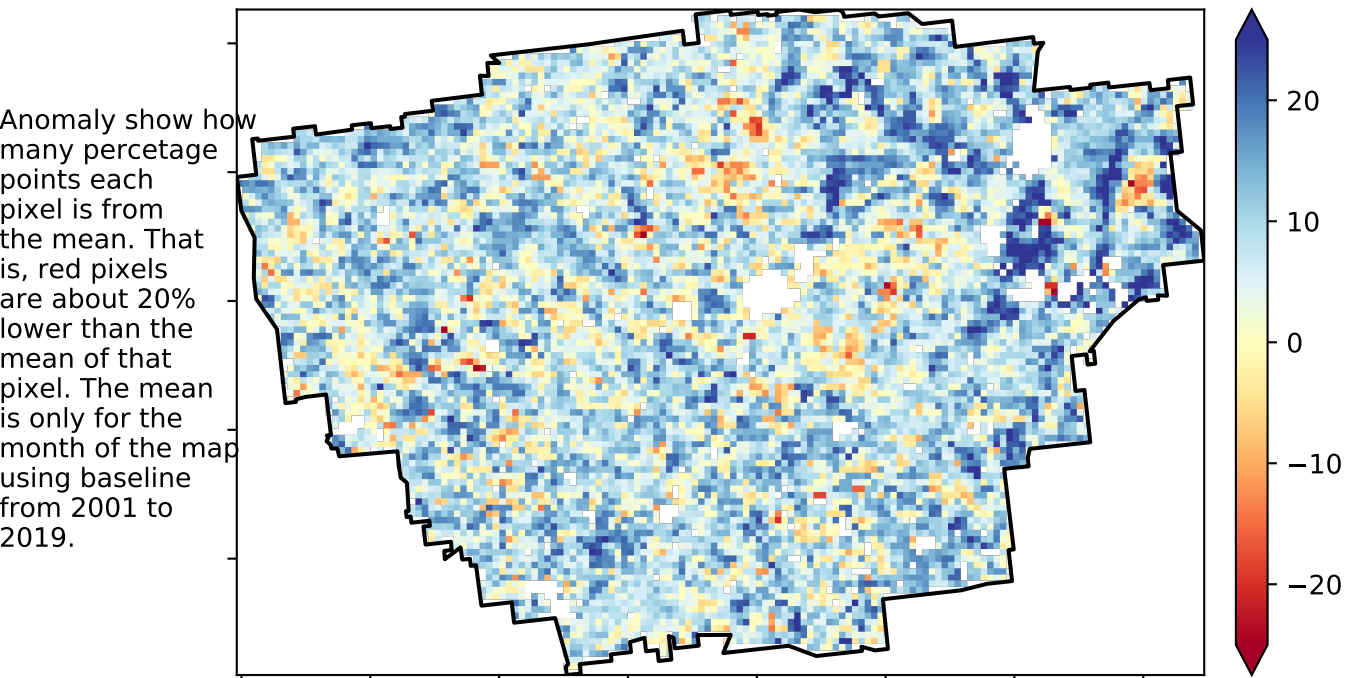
Anomaly show how many percetage points each pixel is from the mean. That is, red pixels are about 20% lower than the mean of that pixel. The mean is only for the month of the map using baseline from 2001 to 2019.

20
10
0
−10
−20